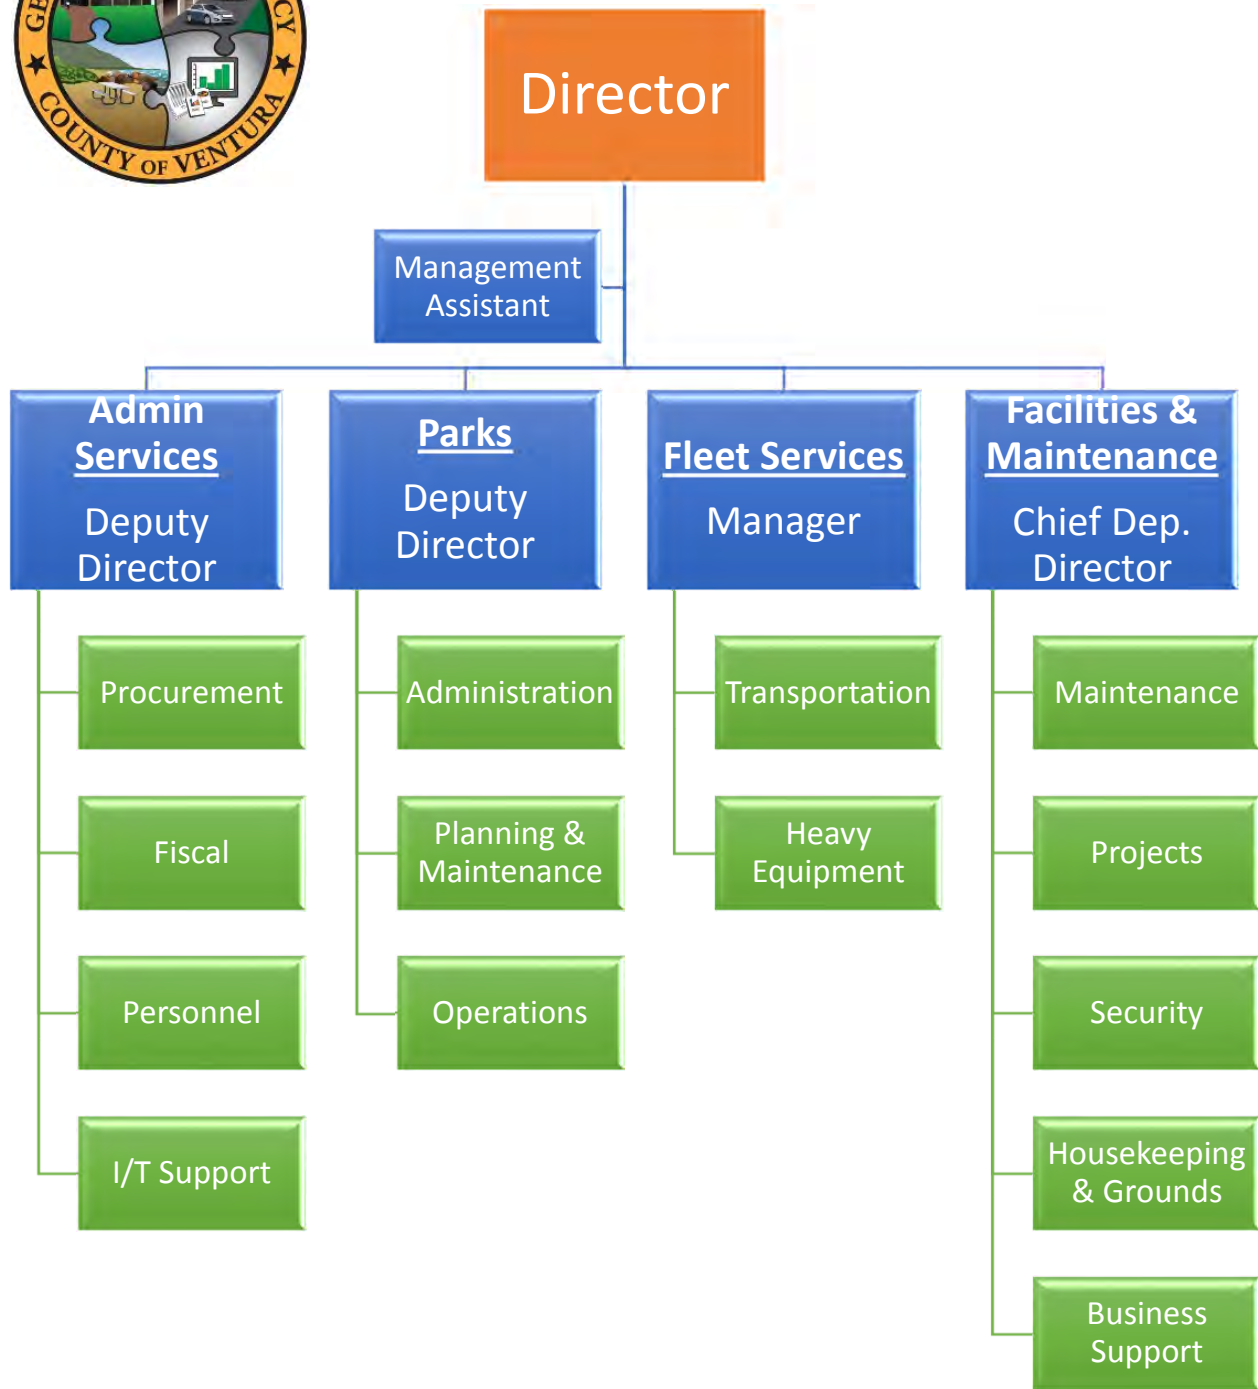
GE CY COUNTY OF VENTURA

Director

Management Assistant

Admin Services
Deputy Director

Procurement

Fiscal

Personnel

I/T Support

Parks
Deputy Director

Administration

Planning & Maintenance

Operations

Fleet Services
Manager

Transportation

Heavy Equipment

Facilities & Maintenance
Chief Dep. Director

Maintenance

Projects

Security

Housekeeping & Grounds

Business Support